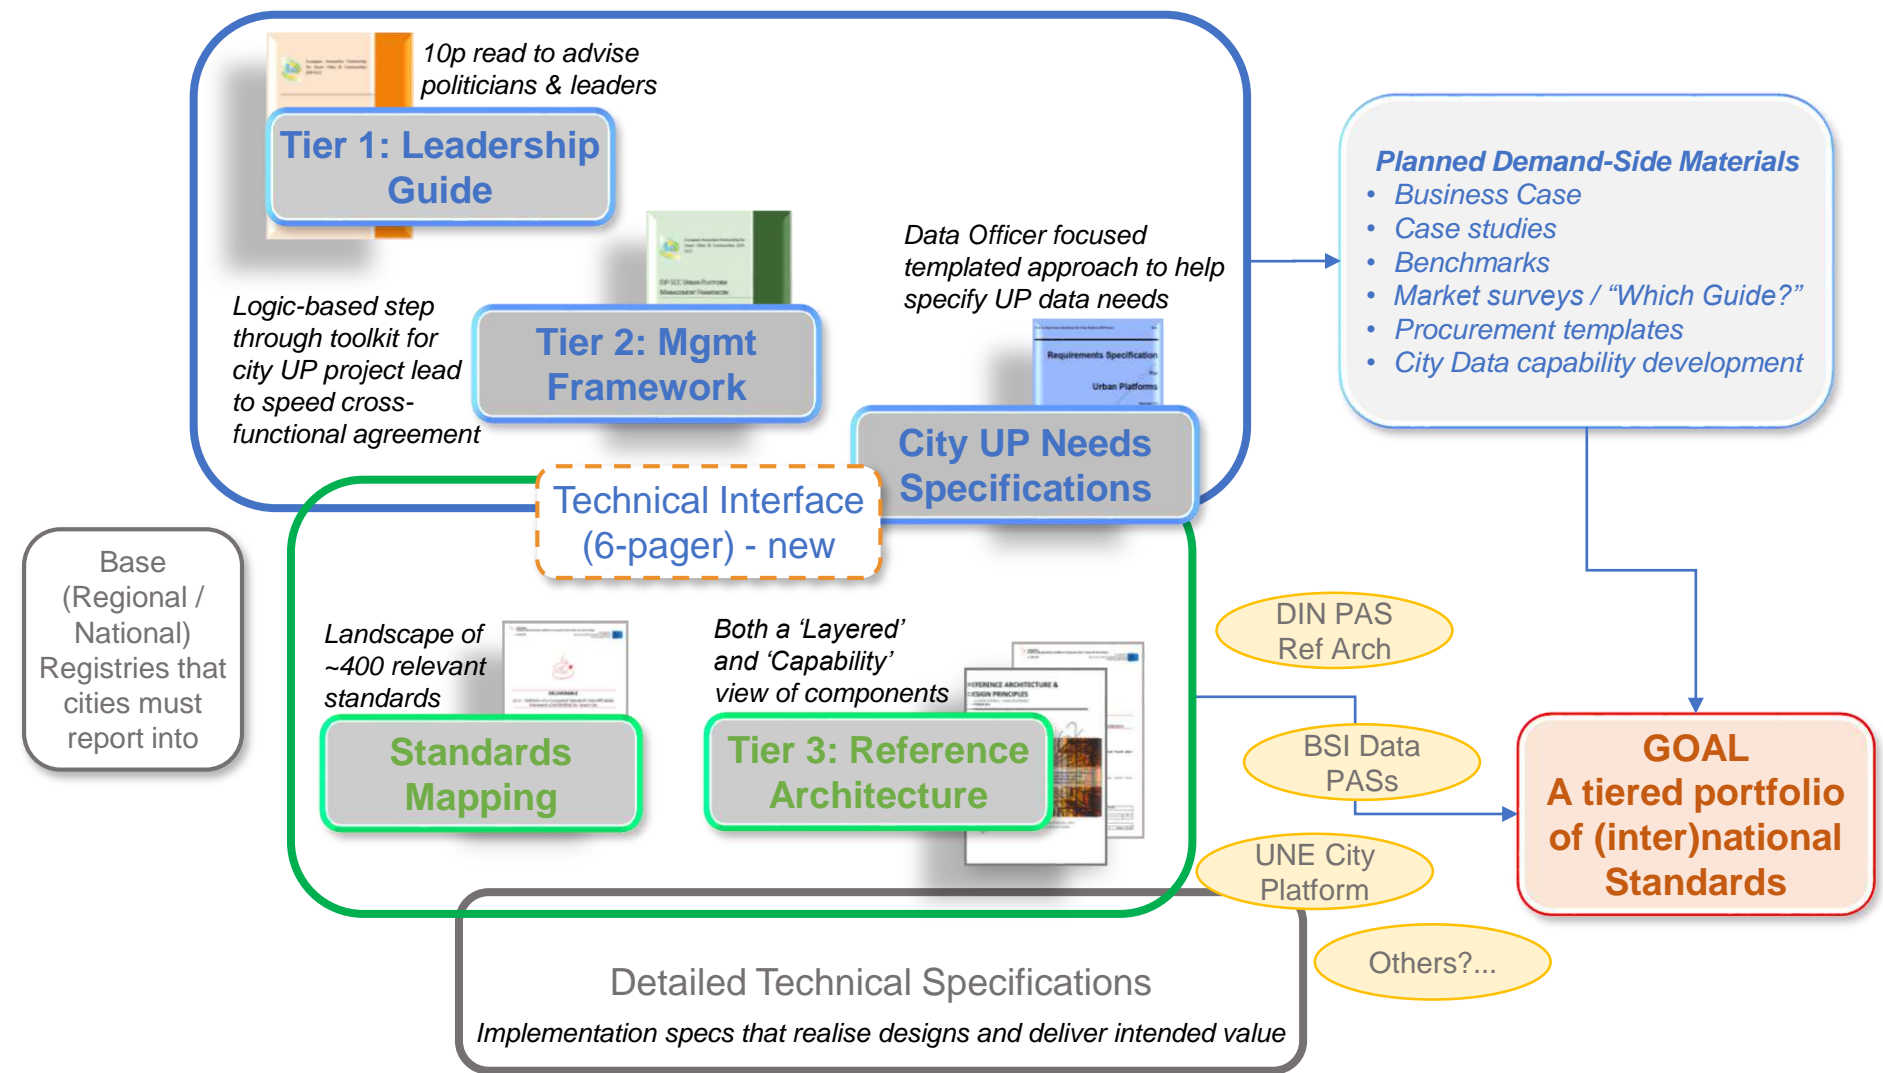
10p read to advise politicians & leaders

Tier 1: Leadership Guide

Logic-based step through toolkit for city UP project lead to speed cross-functional agreement

Tier 2: Mgmt Framework

Data Officer focused templated approach to help specify UP data needs

Requirements Specification for Urban Platforms

City UP Needs Specifications

Planned Demand-Side Materials
• Business Case
• Case studies
• Benchmarks
• Market surveys / "Which Guide?"
• Procurement templates
• City Data capability development

Technical Interface (6-pager) - new

Base (Regional / National) Registries that cities must report into

Landscape of ~400 relevant standards

Standards Mapping

Both a 'Layered' and 'Capability' view of components

Tier 3: Reference Architecture

DIN PAS Ref Arch

BSI Data PASs

UNE City Platform

Others?...

GOAL
A tiered portfolio of (inter)national Standards

Detailed Technical Specifications
Implementation specs that realise designs and deliver intended value